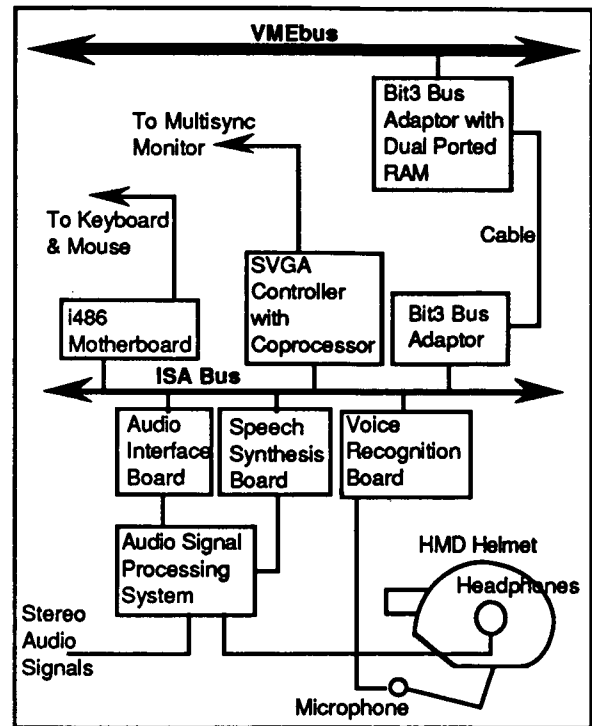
VMEbus

Bit3 Bus Adaptor with Dual Ported RAM

To Multisync Monitor

To Keyboard & Mouse

Cable

SVGA Controller with Coprocessor

i486 Motherboard

Bit3 Bus Adaptor

ISA Bus

Audio Interface Board

Speech Synthesis Board

Voice Recognition Board

Audio Signal Processing System

HMD Helmet

Headphones

Stereo Audio Signals

Microphone